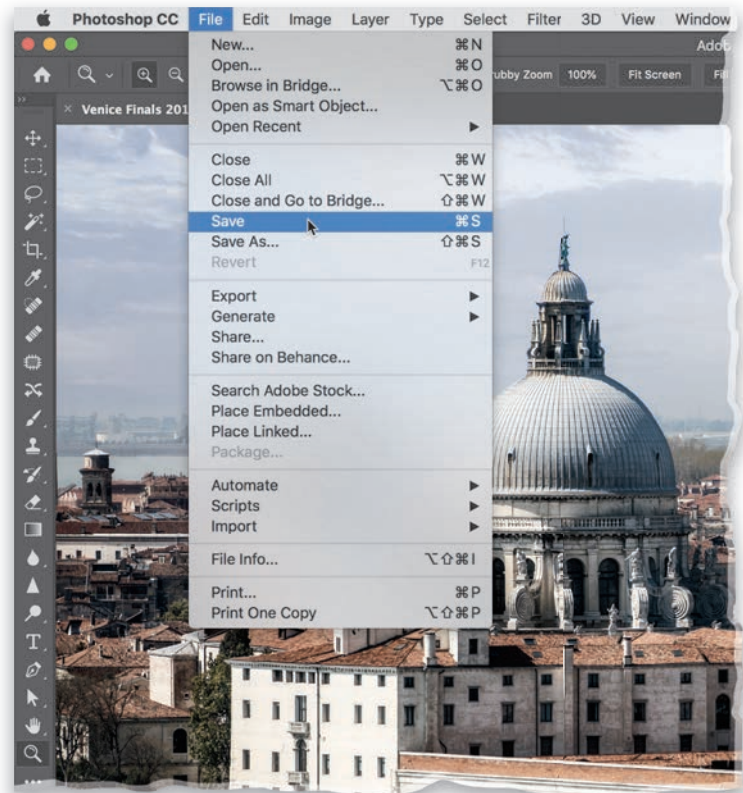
Photoshop CC File Edit Image Layer Type Select Filter 3D View Window

Adob

rubby Zoom 100% Fit Screen Fil

Venice Finals 201

New... ⌘N
Open... ⌘O
Browse in Bridge... ⌥⌘O
Open as Smart Object...
Open Recent ▶

Close ⌘W
Close All ⌥⌘W
Close and Go to Bridge... ⇧⌘W
Save ⌘S
Save As... ⇧⌘S
Revert F12

Export ▶
Generate ▶
Share...
Share on Behance...

Search Adobe Stock...
Place Embedded...
Place Linked...
Package...

Automate ▶
Scripts ▶
Import ▶

File Info... ⌥⇧⌘I

Print... ⌘P
Print One Copy ⌥⇧⌘P